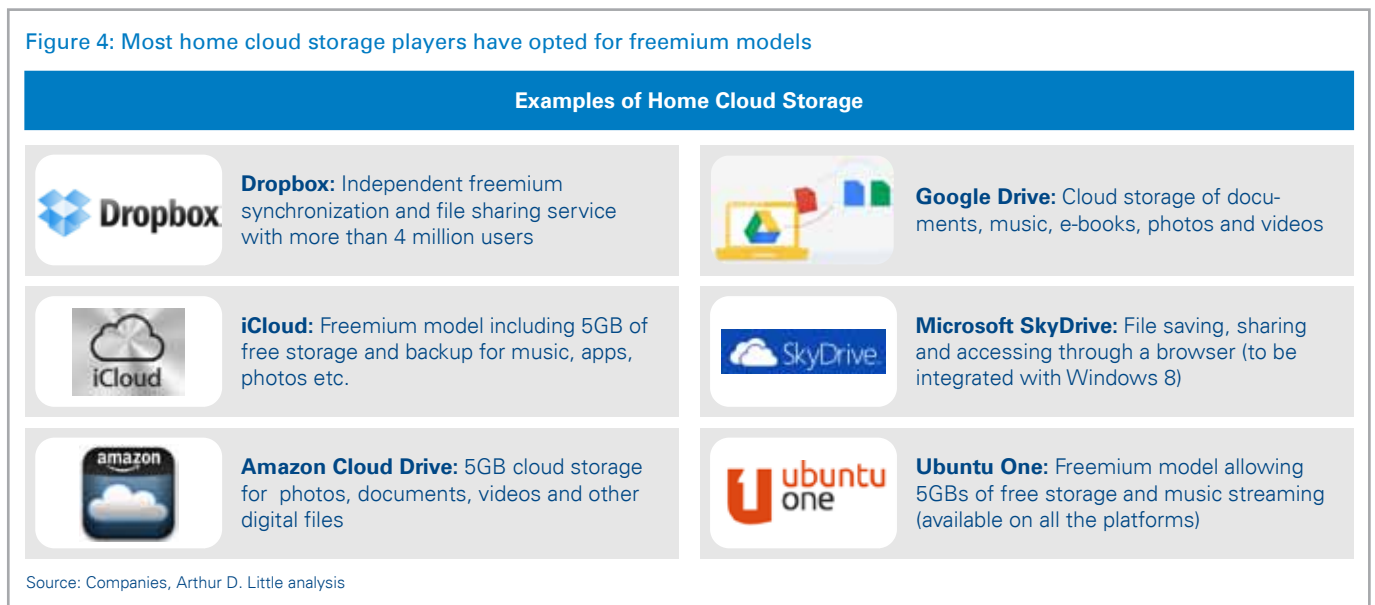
Figure 4: Most home cloud storage players have opted for freemium models

Examples of Home Cloud Storage

Dropbox

**Dropbox:** Independent freemium synchronization and file sharing service with more than 4 million users

**Google Drive:** Cloud storage of documents, music, e-books, photos and videos

iCloud

**iCloud:** Freemium model including 5GB of free storage and backup for music, apps, photos etc.

SkyDrive

**Microsoft SkyDrive:** File saving, sharing and accessing through a browser (to be integrated with Windows 8)

amazon

**Amazon Cloud Drive:** 5GB cloud storage for photos, documents, videos and other digital files

ubuntu one

**Ubuntu One:** Freemium model allowing 5GBs of free storage and music streaming (available on all the platforms)

Source: Companies, Arthur D. Little analysis